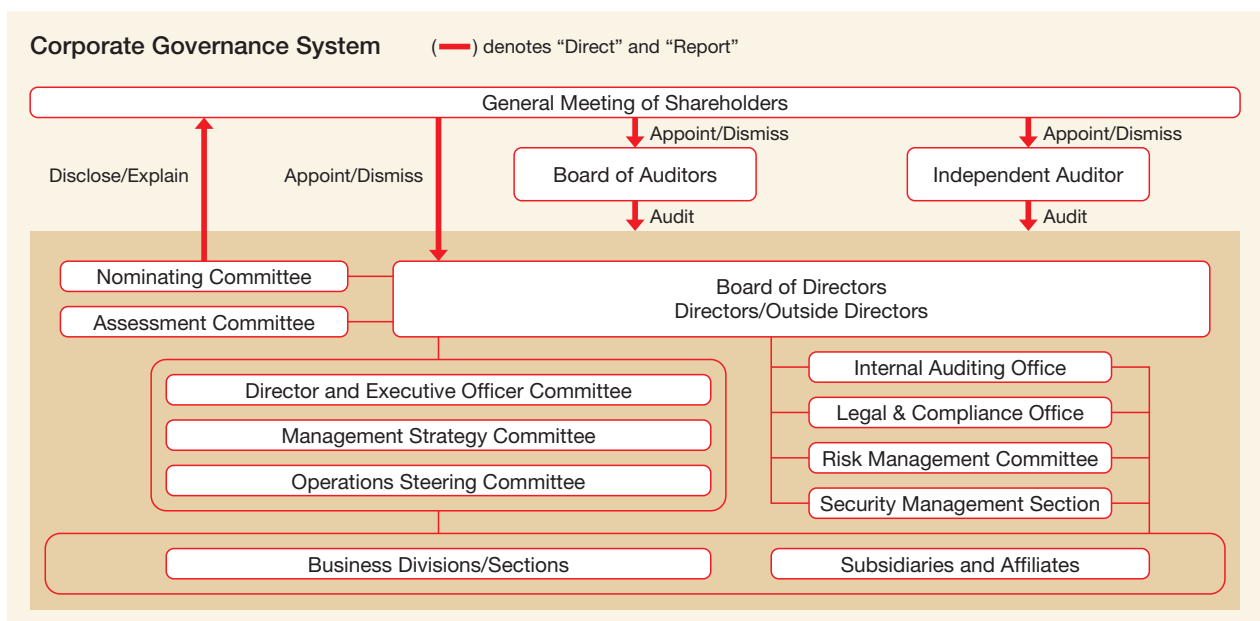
Corporate Governance System

( ) denotes “Direct” and “Report”

General Meeting of Shareholders

Appoint/Dismiss

Appoint/Dismiss

Disclose/Explain

Appoint/Dismiss

Board of Auditors

Independent Auditor

Audit

Audit

Nominating Committee

Assessment Committee

Board of Directors
Directors/Outside Directors

Director and Executive Officer Committee

Management Strategy Committee

Operations Steering Committee

Internal Auditing Office

Legal & Compliance Office

Risk Management Committee

Security Management Section

Business Divisions/Sections

Subsidiaries and Affiliates